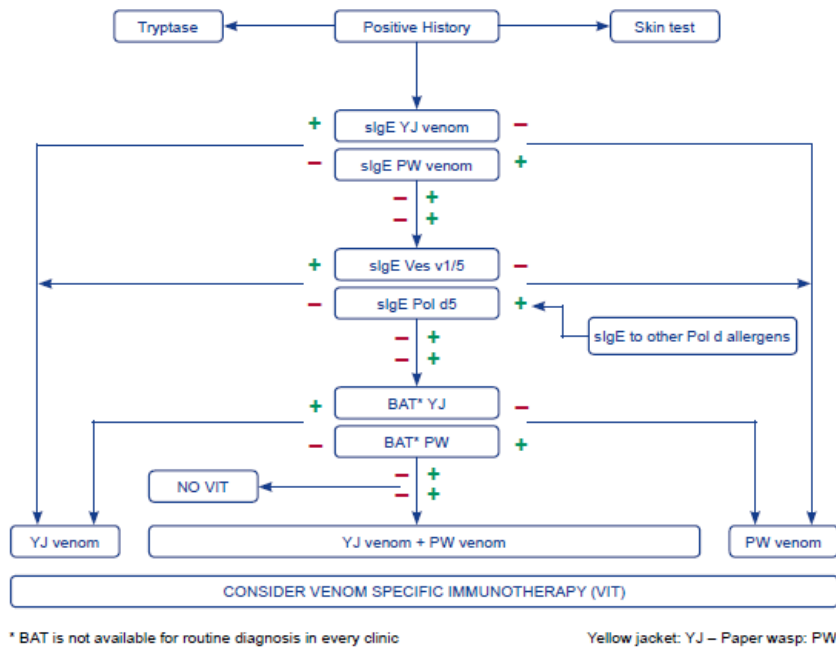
Tryptase

Positive History

Skin test

+ sIgE YJ venom −

− sIgE PW venom +

− +
− +

+ sIgE Ves v1/5 −

− sIgE Pol d5 +

sIgE to other Pol d allergens

− +
− +

+ BAT* YJ −

− BAT* PW +

NO VIT

− +
− +

YJ venom

YJ venom + PW venom

PW venom

CONSIDER VENOM SPECIFIC IMMUNOTHERAPY (VIT)

* BAT is not available for routine diagnosis in every clinic

Yellow jacket: YJ – Paper wasp: PW